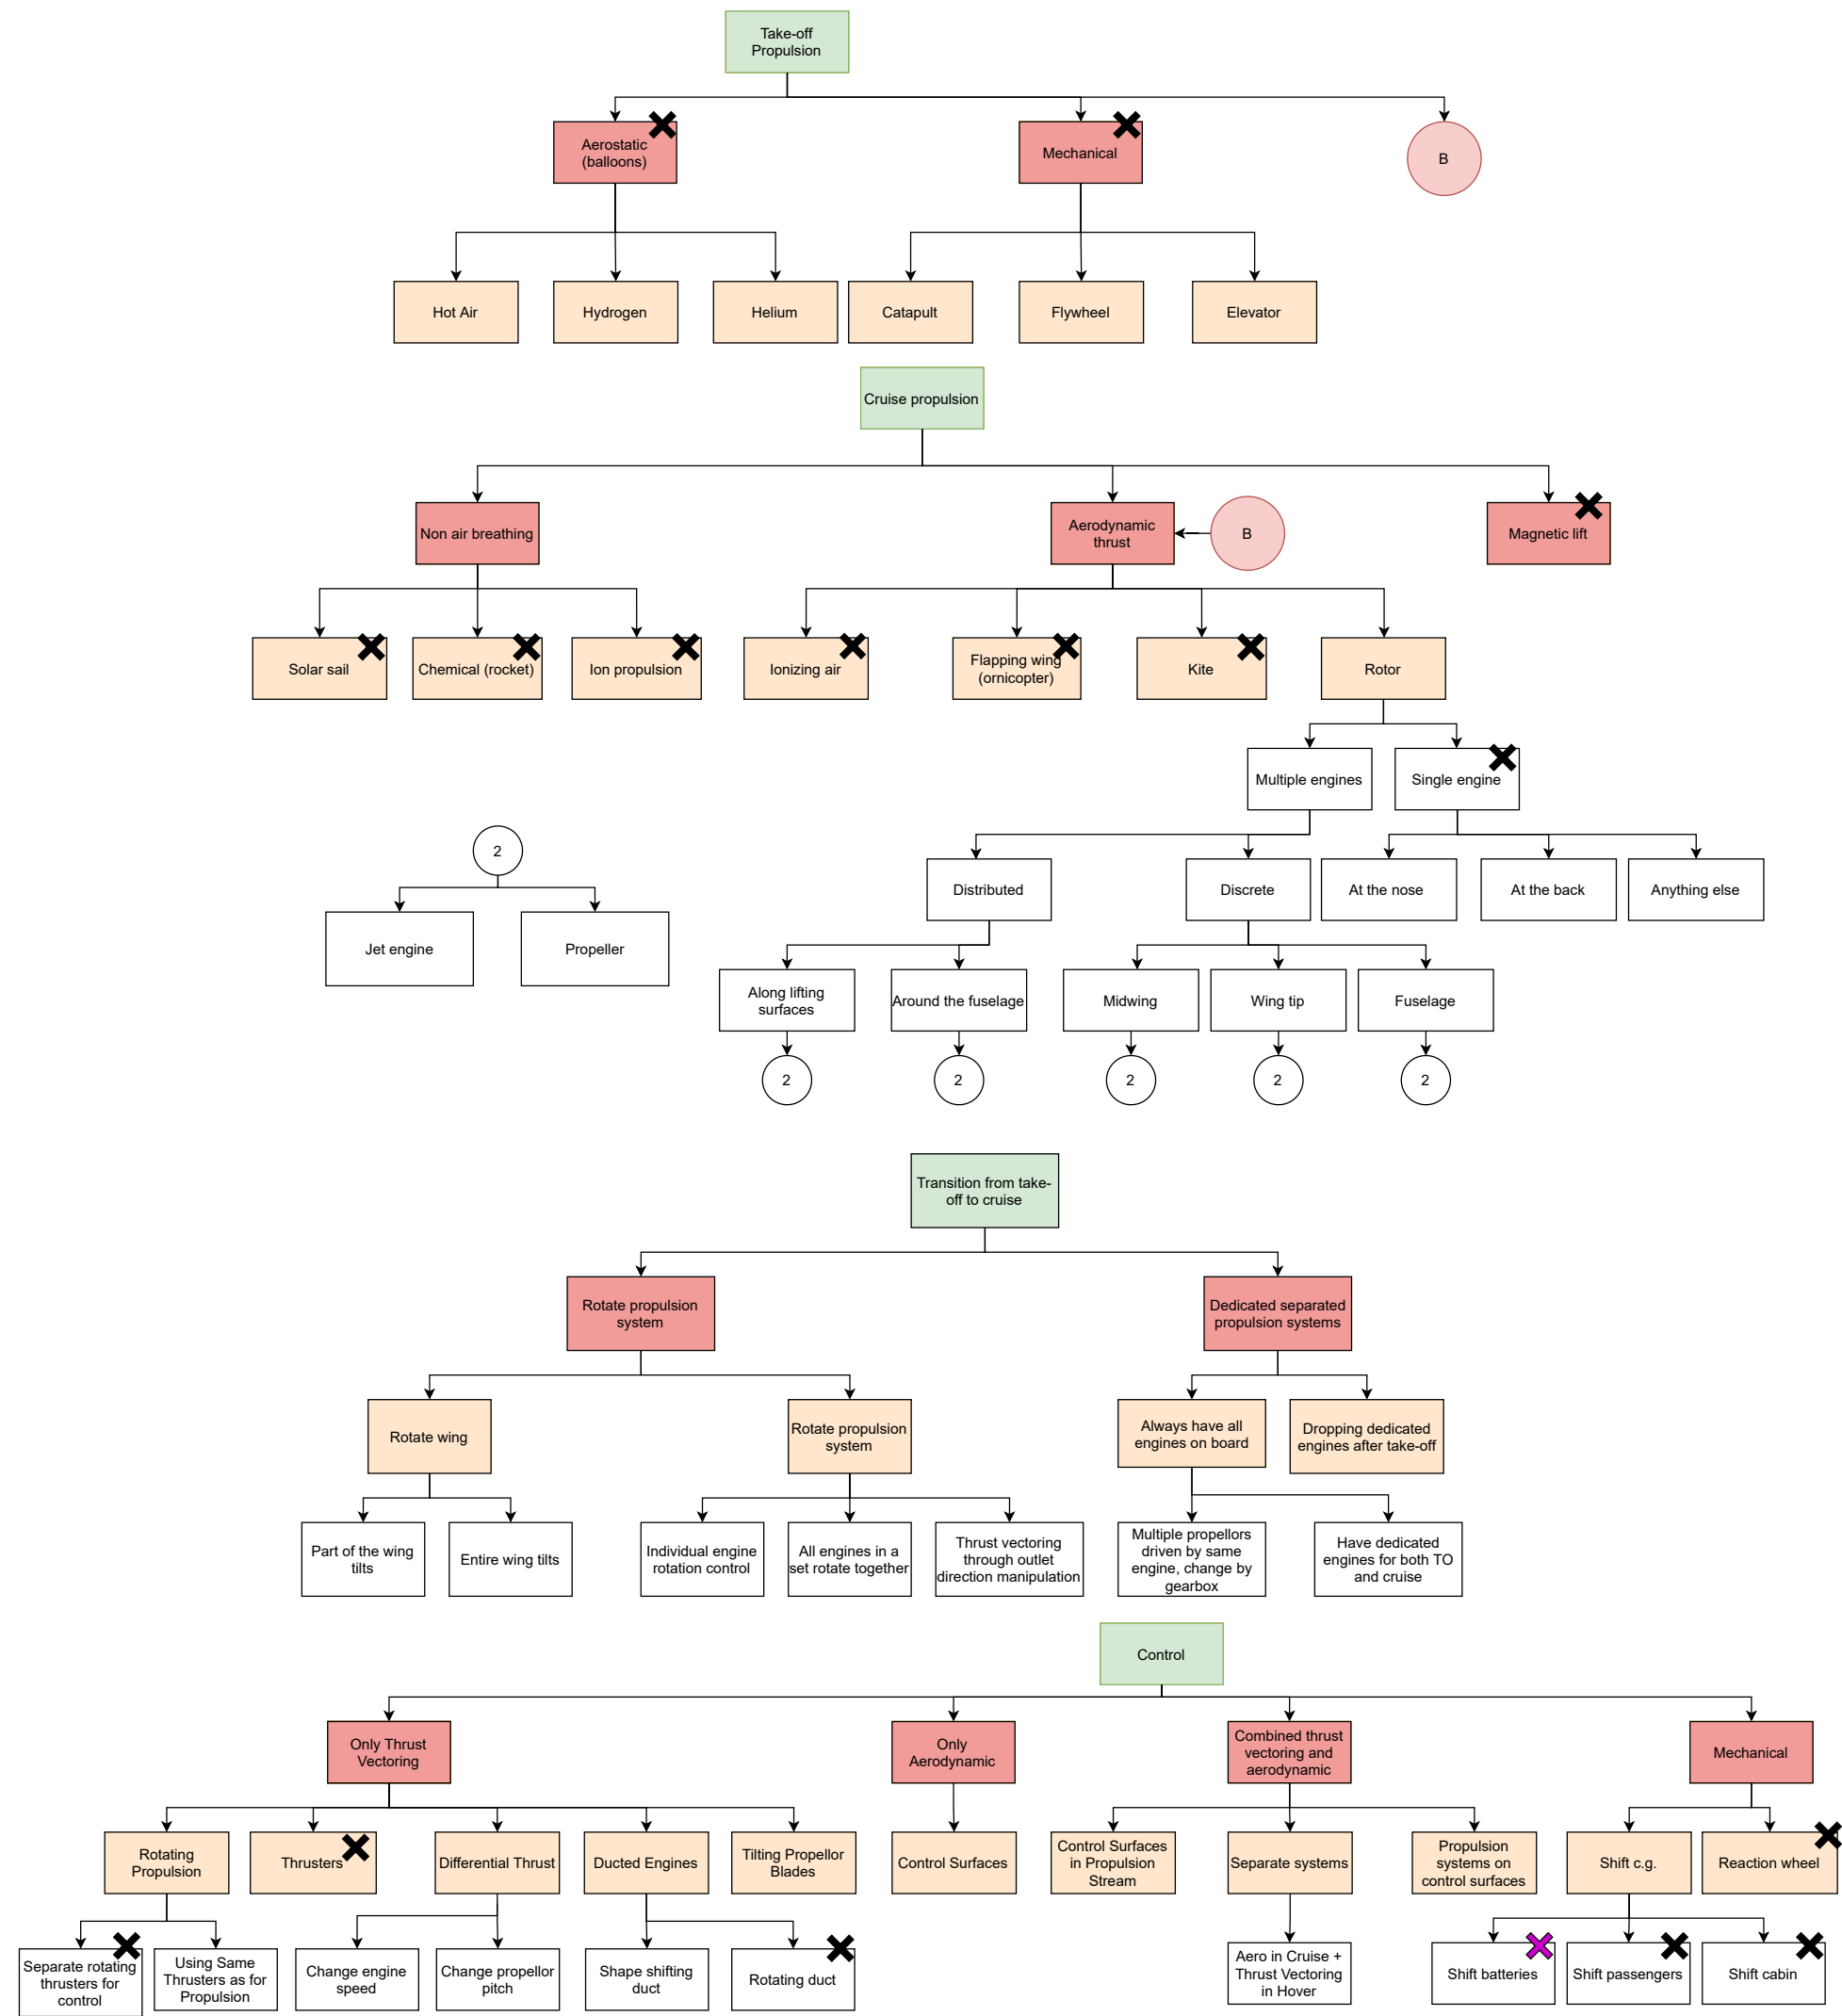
Take-off Propulsion

Aerostatic (balloons)
Mechanical
B

Hot Air
Hydrogen
Helium
Catapult
Flywheel
Elevator

Cruise propulsion

Non air breathing
Aerodynamic thrust
B
Magnetic lift

Solar sail
Chemical (rocket)
Ion propulsion
Ionizing air
Flapping wing (ornicopter)
Kite
Rotor

Multiple engines
Single engine

2
Jet engine
Propeller

Distributed
Discrete
At the nose
At the back
Anything else

Along lifting surfaces
Around the fuselage
Midwing
Wing tip
Fuselage

2
2
2
2
2

Transition from take-off to cruise

Rotate propulsion system
Dedicated separated propulsion systems

Rotate wing
Rotate propulsion system
Always have all engines on board
Dropping dedicated engines after take-off

Part of the wing tilts
Entire wing tilts
Individual engine rotation control
All engines in a set rotate together
Thrust vectoring through outlet direction manipulation
Multiple propellors driven by same engine, change by gearbox
Have dedicated engines for both TO and cruise

Control

Only Thrust Vectoring
Only Aerodynamic
Combined thrust vectoring and aerodynamic
Mechanical

Rotating Propulsion
Thrusters
Differential Thrust
Ducted Engines
Tilting Propellor Blades
Control Surfaces
Control Surfaces in Propulsion Stream
Separate systems
Propulsion systems on control surfaces
Shift c.g.
Reaction wheel

Separate rotating thrusters for control
Using Same Thrusters as for Propulsion
Change engine speed
Change propellor pitch
Shape shifting duct
Rotating duct
Aero in Cruise + Thrust Vectoring in Hover
Shift batteries
Shift passengers
Shift cabin